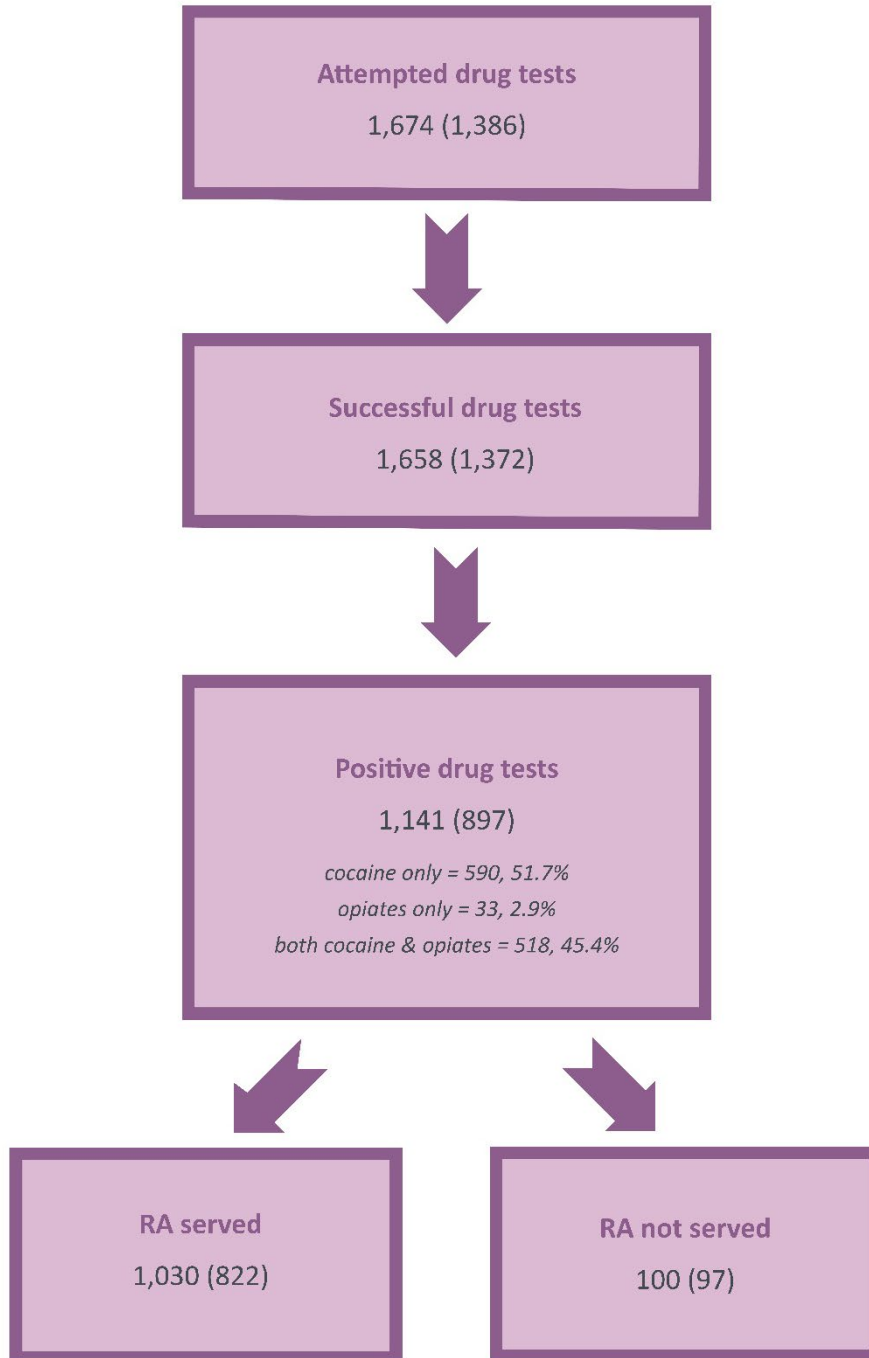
Attempted drug tests
1,674 (1,386)

Successful drug tests
1,658 (1,372)

Positive drug tests
1,141 (897)
cocaine only = 590, 51.7%
opiates only = 33, 2.9%
both cocaine & opiates = 518, 45.4%

RA served
1,030 (822)

RA not served
100 (97)